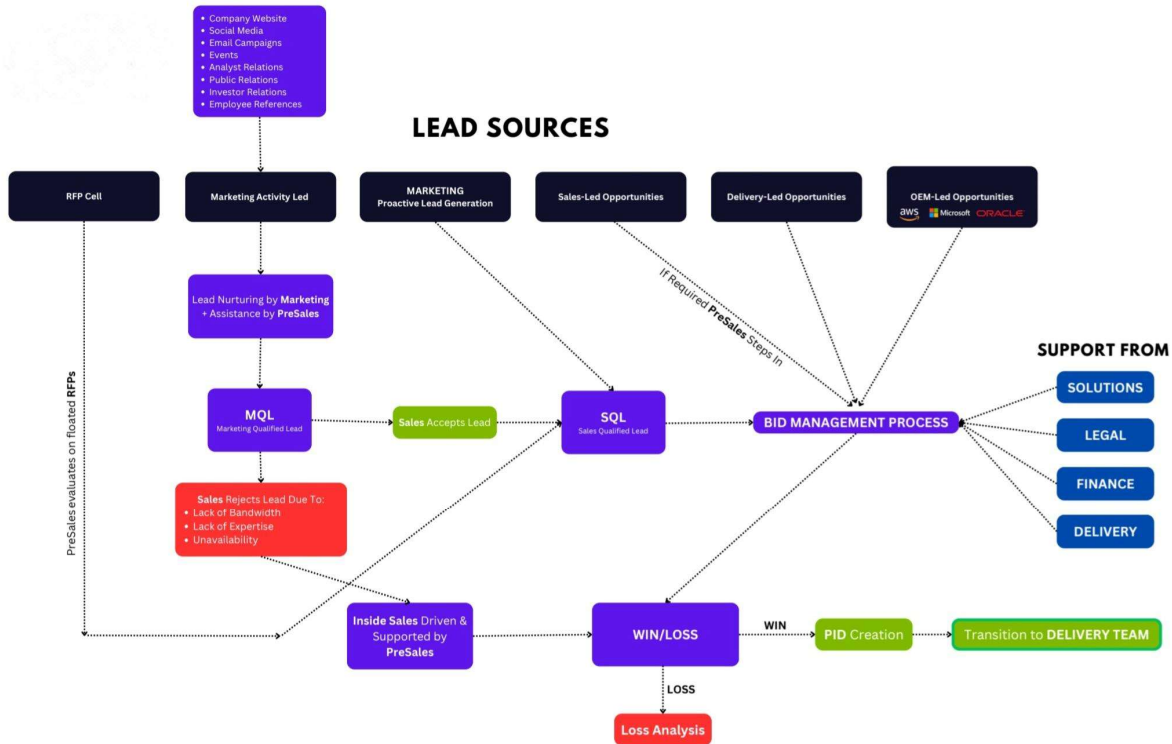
- Company Website
- Social Media
- Email Campaigns
- Events
- Analyst Relations
- Public Relations
- Investor Relations
- Employee References

LEAD SOURCES

RFP Cell

Marketing Activity Led

MARKETING
Proactive Lead Generation

Sales-Led Opportunities

Delivery-Led Opportunities

OEM-Led Opportunities
aws Microsoft ORACLE

Lead Nurturing by Marketing + Assistance by PreSales

If Required PreSales Steps In

SUPPORT FROM

SOLUTIONS

LEGAL

FINANCE

DELIVERY

PreSales evaluates on floated RFPs

MQL
Marketing Qualified Lead

Sales Accepts Lead

SQL
Sales Qualified Lead

BID MANAGEMENT PROCESS

Sales Rejects Lead Due To:
- Lack of Bandwidth
- Lack of Expertise
- Unavailability

Inside Sales Driven & Supported by PreSales

WIN/LOSS

WIN

PID Creation

Transition to DELIVERY TEAM

LOSS

Loss Analysis